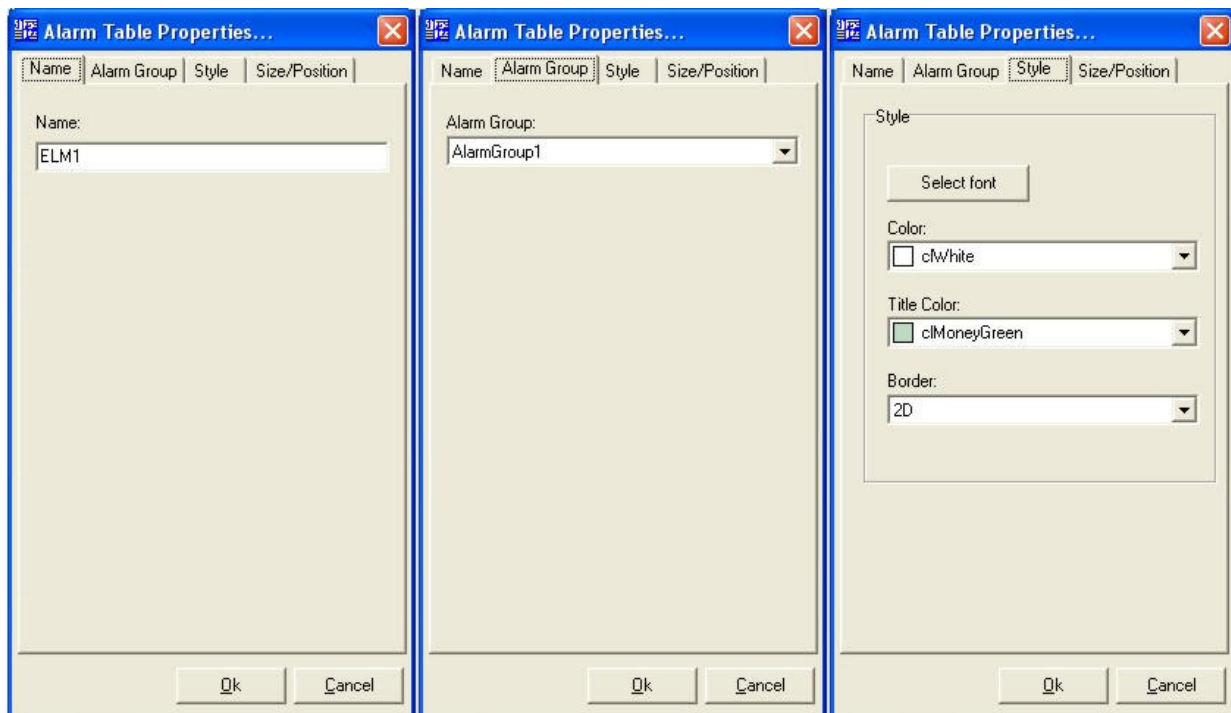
Alarm Table Properties...

Name | Alarm Group | Style | Size/Position

Name:

ELM1

Ok Cancel

Alarm Table Properties...

Name | Alarm Group | Style | Size/Position

Alarm Group:

AlarmGroup1

Ok Cancel

Alarm Table Properties...

Name | Alarm Group | Style | Size/Position

Style

Select font

Color:

clWhite

Title Color:

clMoneyGreen

Border:

2D

Ok Cancel